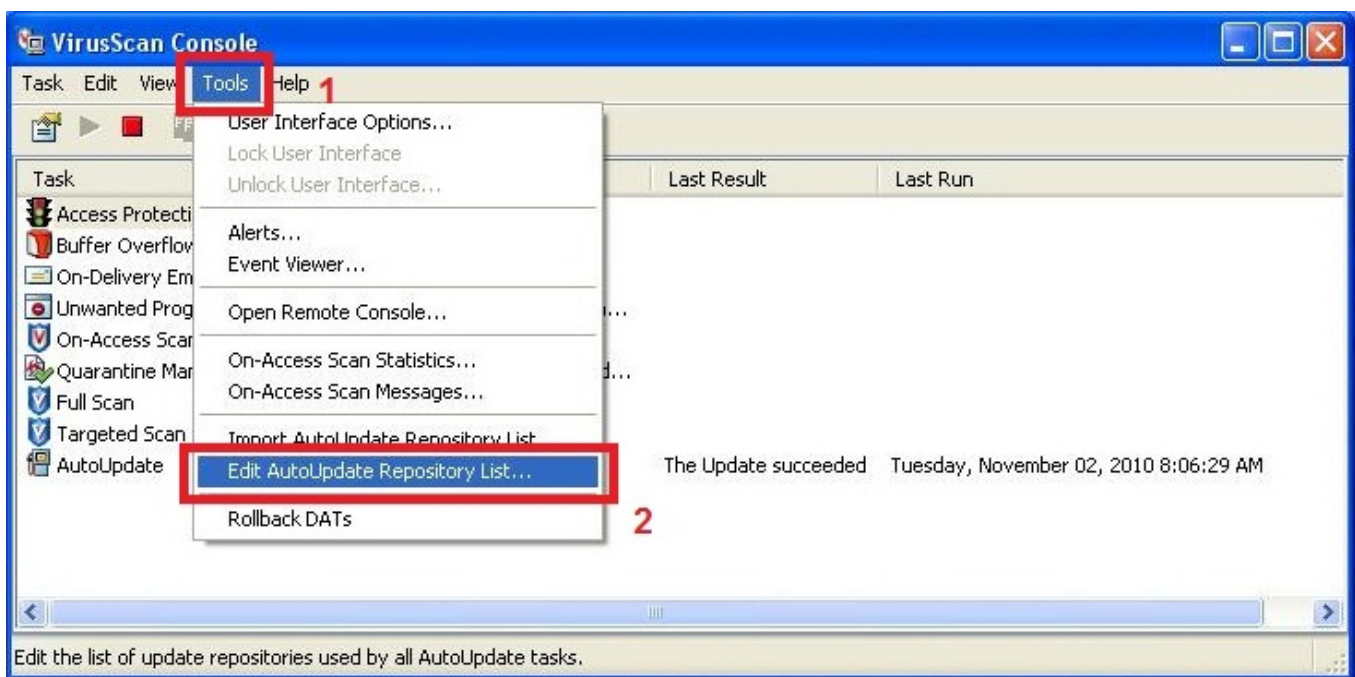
VirusScan Console

Task Edit View Tools Help 1

User Interface Options...
Lock User Interface
Unlock User Interface...
Alerts...
Event Viewer...
Open Remote Console...
On-Access Scan Statistics...
On-Access Scan Messages...
Import AutoUpdate Repository List
Edit AutoUpdate Repository List...
Rollback DATs

2

| Task | | Last Result | Last Run |
|---|---|---|---|
| Access Protecti | | | |
| Buffer Overflow | | | |
| On-Delivery Em | | | |
| Unwanted Prog | ... | | |
| On-Access Scar | | | |
| Quarantine Mar | d... | | |
| Full Scan | | | |
| Targeted Scan | | | |
| AutoUpdate | | The Update succeeded | Tuesday, November 02, 2010 8:06:29 AM |

Edit the list of update repositories used by all AutoUpdate tasks.